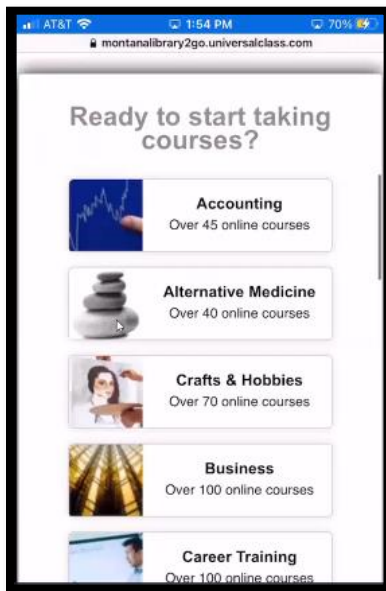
AT&T 1:54 PM 70%
montanalibrary2go.universalclass.com

Ready to start taking courses?

Accounting
Over 45 online courses

Alternative Medicine
Over 40 online courses

Crafts & Hobbies
Over 70 online courses

Business
Over 100 online courses

Career Training
Over 100 online courses